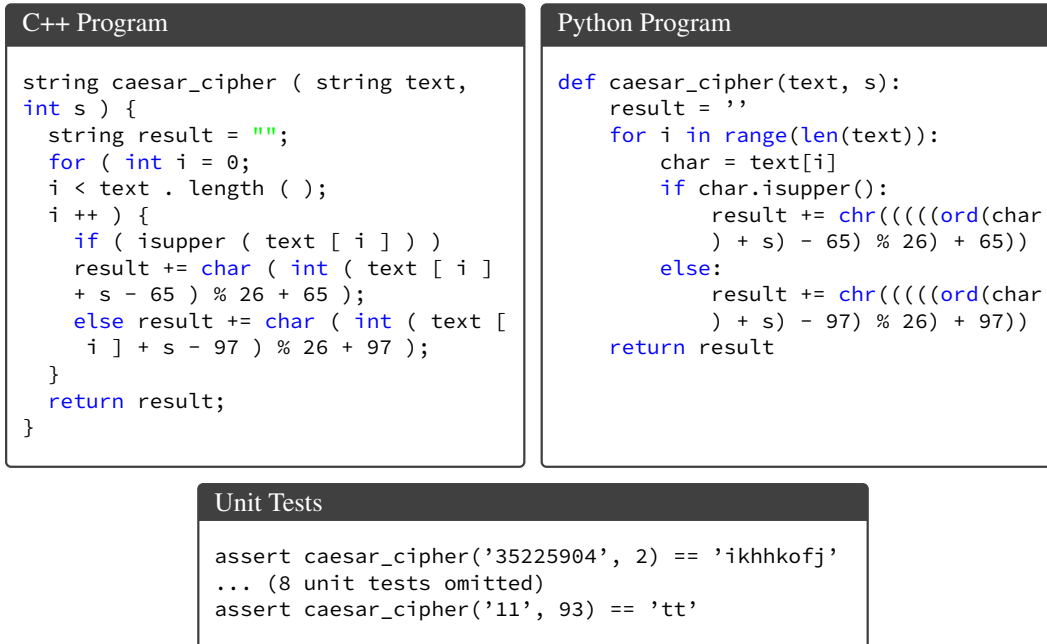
C++ Program

```
string caesar_cipher ( string text,
int s ) {
  string result = "";
  for ( int i = 0;
  i < text . length ( );
  i ++ ) {
    if ( isupper ( text [ i ] ) )
    result += char ( int ( text [ i ]
    + s - 65 ) % 26 + 65 );
    else result += char ( int ( text [
     i ] + s - 97 ) % 26 + 97 );
  }
  return result;
}
```

Python Program

```
def caesar_cipher(text, s):
    result = ''
    for i in range(len(text)):
        char = text[i]
        if char.isupper():
            result += chr((((ord(char
            ) + s) - 65) % 26) + 65))
        else:
            result += chr((((ord(char
            ) + s) - 97) % 26) + 97))
    return result
```

Unit Tests

```
assert caesar_cipher('35225904', 2) == 'ikhhkofj'
... (8 unit tests omitted)
assert caesar_cipher('11', 93) == 'tt'
```